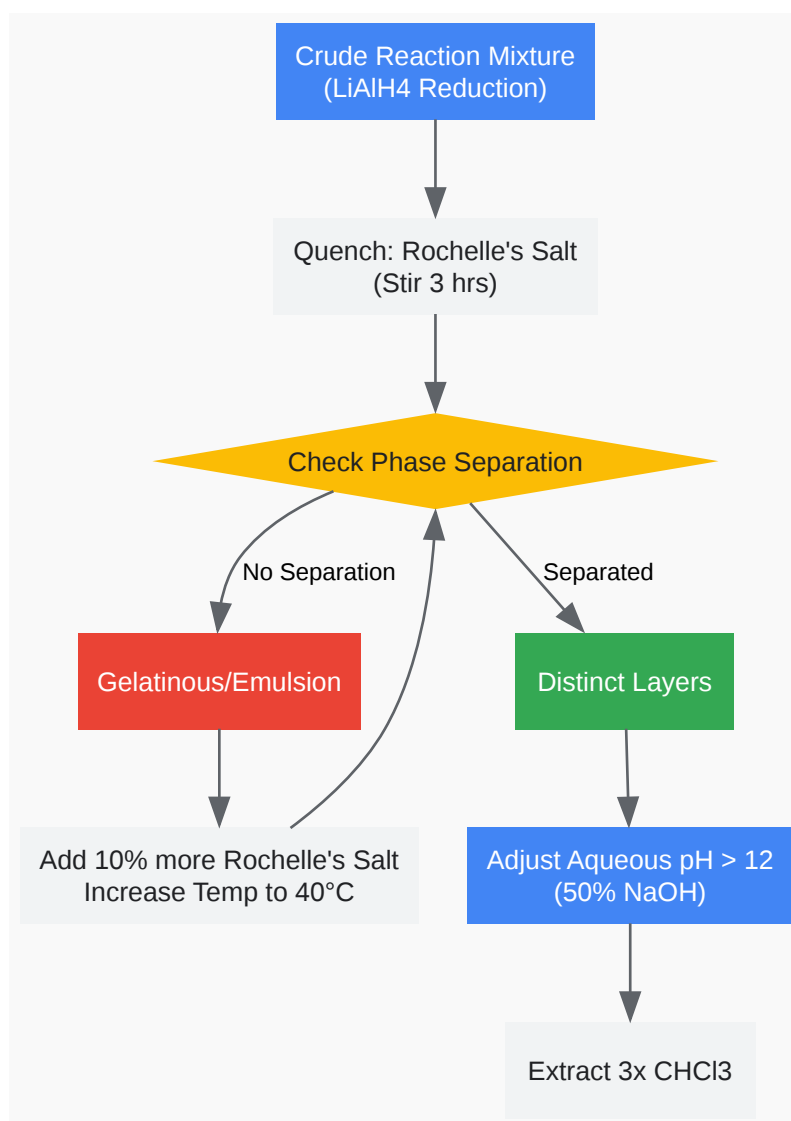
Crude Reaction Mixture
(LiAlH4 Reduction)

Quench: Rochelle's Salt
(Stir 3 hrs)

Check Phase Separation

No Separation

Separated

Gelatinous/Emulsion

Distinct Layers

Add 10% more Rochelle's Salt
Increase Temp to 40°C

Adjust Aqueous pH > 12
(50% NaOH)

Extract 3x CHCl3